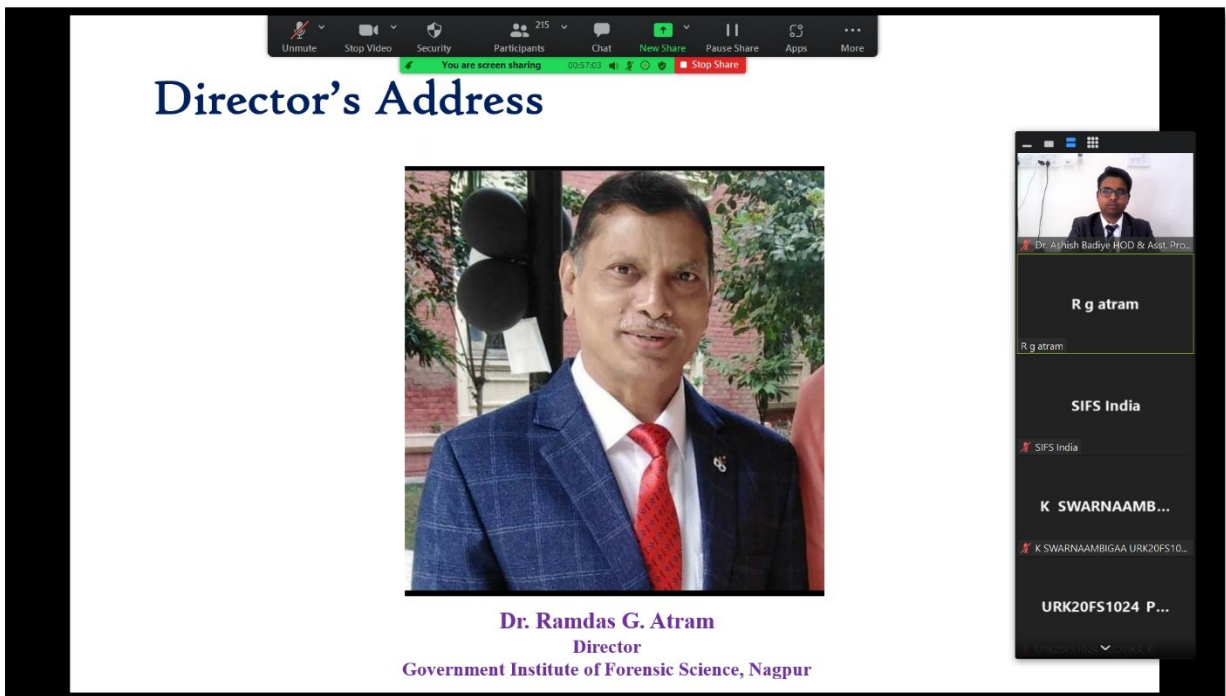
Unmute Stop Video Security 215 Participants Chat New Share Pause Share Apps More

You are screen sharing 00:57:03 Stop Share

Director's Address

Dr. Ramdas G. Atram
Director
Government Institute of Forensic Science, Nagpur

Dr. Ashish Badiye HOD & Asst. Pro...

R g atram

R g atram

SIFS India

SIFS India

K SWARNAAMB...

K SWARNAAMBIGAA URK20FS10...

URK20FS1024 P...

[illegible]